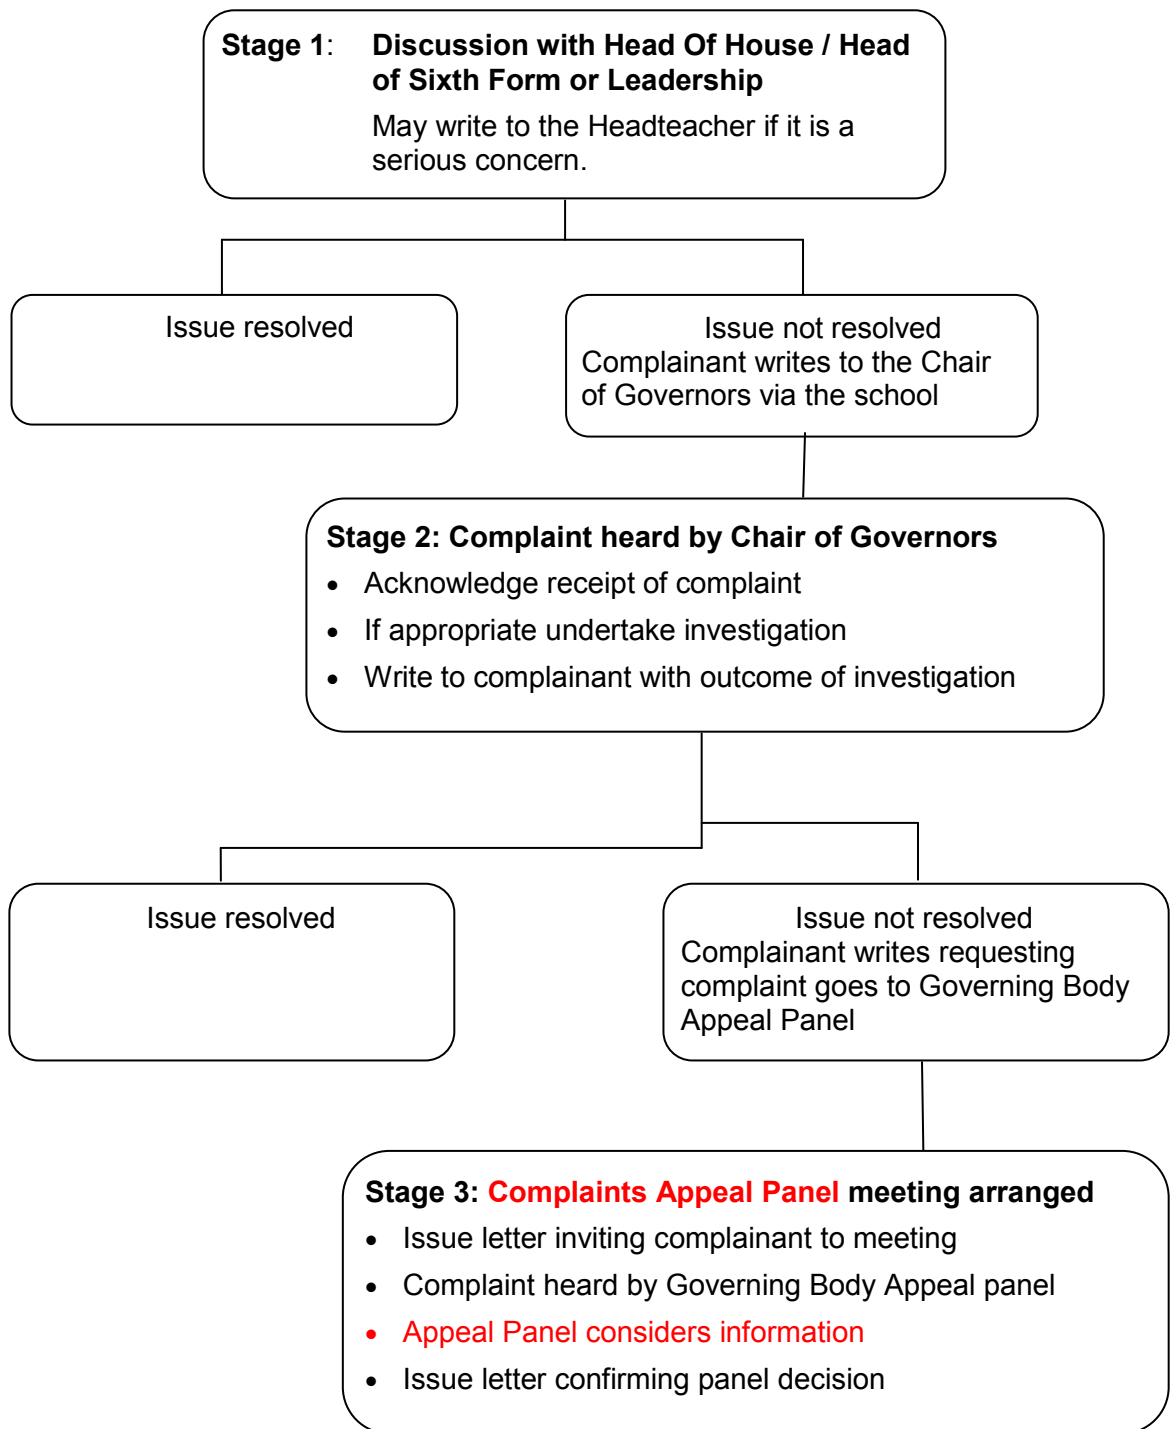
**Stage 1**: **Discussion with Head Of House / Head of Sixth Form or Leadership**

May write to the Headteacher if it is a serious concern.

Issue resolved

Issue not resolved
Complainant writes to the Chair of Governors via the school

**Stage 2: Complaint heard by Chair of Governors**

- Acknowledge receipt of complaint
- If appropriate undertake investigation
- Write to complainant with outcome of investigation

Issue resolved

Issue not resolved
Complainant writes requesting complaint goes to Governing Body Appeal Panel

**Stage 3: Complaints Appeal Panel meeting arranged**

- Issue letter inviting complainant to meeting
- Complaint heard by Governing Body Appeal panel
- Appeal Panel considers information
- Issue letter confirming panel decision